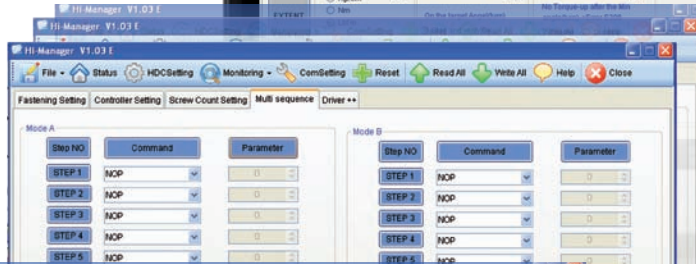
Hi-Manager V1.03 E

Hi-Manager V1.03 E

EXTENT

Nm

On the target Angel/Nm

No Torque-up after the min

Hi-Manager V1.03 E

File Status HDCSetting Monitoring ComSetting Reset Read All Write All Help Close

Fastening Setting | Controller Setting | Screw Count Setting | Multi sequence | Driver ↔

Mode A

| Step NO | Command | Parameter |
|---|---|---|
| STEP 1 | NOP | 0 |
| STEP 2 | NOP | 0 |
| STEP 3 | NOP | 0 |
| STEP 4 | NOP | 0 |
| STEP 5 | NOP | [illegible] |

Mode B

| Step NO | Command | Parameter |
|---|---|---|
| STEP 1 | NOP | 0 |
| STEP 2 | NOP | 0 |
| STEP 3 | NOP | 0 |
| STEP 4 | NOP | 0 |
| STEP 5 | NOP | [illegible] |